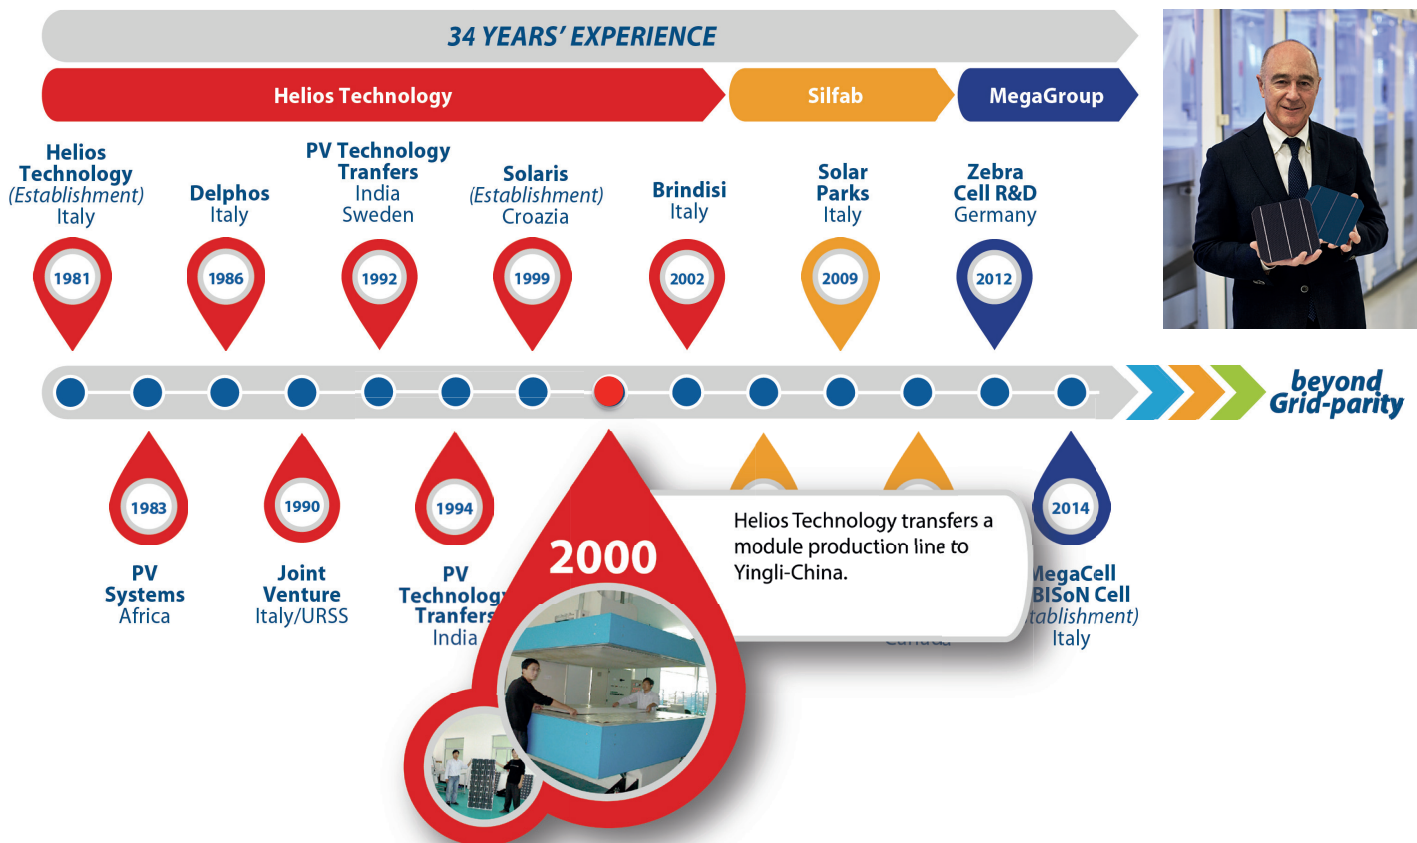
34 YEARS' EXPERIENCE

Helios Technology

Silfab

MegaGroup

Helios Technology (Establishment) Italy

1981

Delphos Italy

1986

PV Technology Tranfers India Sweden

1992

Solaris (Establishment) Croazia

1999

Brindisi Italy

2002

Solar Parks Italy

2009

Zebra Cell R&D Germany

2012

beyond Grid-parity

1983

PV Systems Africa

1990

Joint Venture Italy/URSS

1994

PV Technolog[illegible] Tranfers India

2000

Helios Technology transfers a module production line to Yingli-China.

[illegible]

2014

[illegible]egaCell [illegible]BISoN Cell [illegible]tablishment) Italy